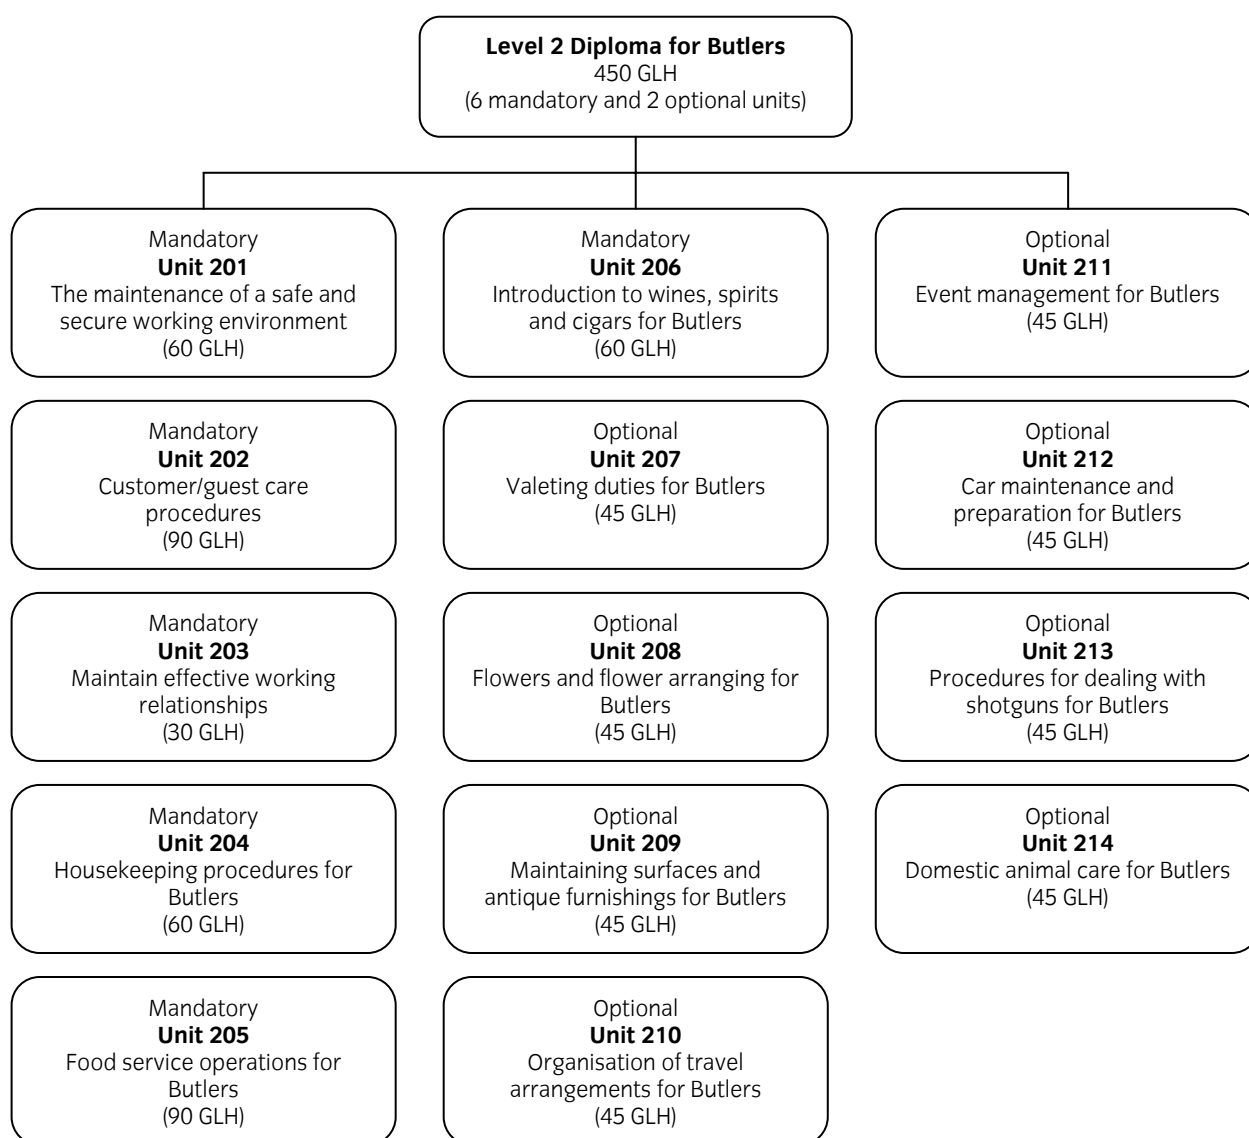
**Level 2 Diploma for Butlers**
450 GLH
(6 mandatory and 2 optional units)

Mandatory
**Unit 201**
The maintenance of a safe and secure working environment
(60 GLH)

Mandatory
**Unit 202**
Customer/guest care procedures
(90 GLH)

Mandatory
**Unit 203**
Maintain effective working relationships
(30 GLH)

Mandatory
**Unit 204**
Housekeeping procedures for Butlers
(60 GLH)

Mandatory
**Unit 205**
Food service operations for Butlers
(90 GLH)

Mandatory
**Unit 206**
Introduction to wines, spirits and cigars for Butlers
(60 GLH)

Optional
**Unit 207**
Valeting duties for Butlers
(45 GLH)

Optional
**Unit 208**
Flowers and flower arranging for Butlers
(45 GLH)

Optional
**Unit 209**
Maintaining surfaces and antique furnishings for Butlers
(45 GLH)

Optional
**Unit 210**
Organisation of travel arrangements for Butlers
(45 GLH)

Optional
**Unit 211**
Event management for Butlers
(45 GLH)

Optional
**Unit 212**
Car maintenance and preparation for Butlers
(45 GLH)

Optional
**Unit 213**
Procedures for dealing with shotguns for Butlers
(45 GLH)

Optional
**Unit 214**
Domestic animal care for Butlers
(45 GLH)